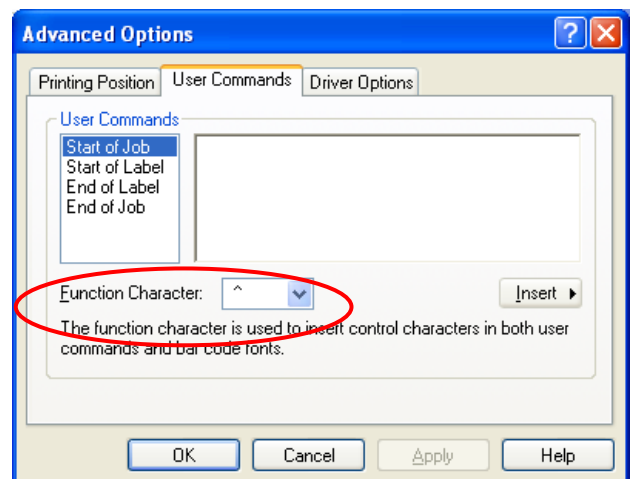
Advanced Options

Printing Position | User Commands | Driver Options

User Commands

Start of Job
Start of Label
End of Label
End of Job

Function Character: ^

Insert

The function character is used to insert control characters in both user commands and bar code fonts.

OK | Cancel | Apply | Help